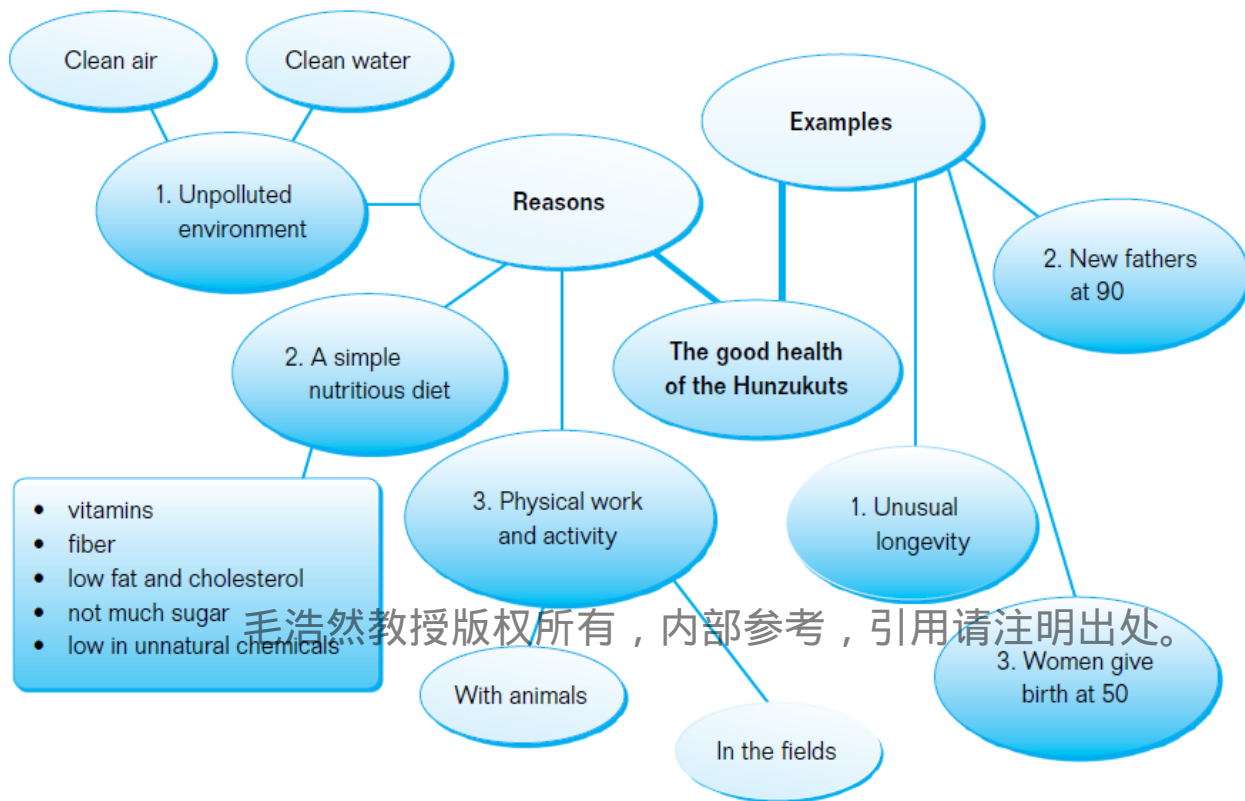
Clean air

Clean water

Examples

1. Unpolluted environment

Reasons

2. New fathers at 90

2. A simple nutritious diet

The good health of the Hunzukuts

- vitamins
- fiber
- low fat and cholesterol
- not much sugar
- low in unnatural chemicals

3. Physical work and activity

1. Unusual longevity

毛浩然教授版权所有，内部参考，引用请注明出处。

3. Women give birth at 50

With animals

In the fields